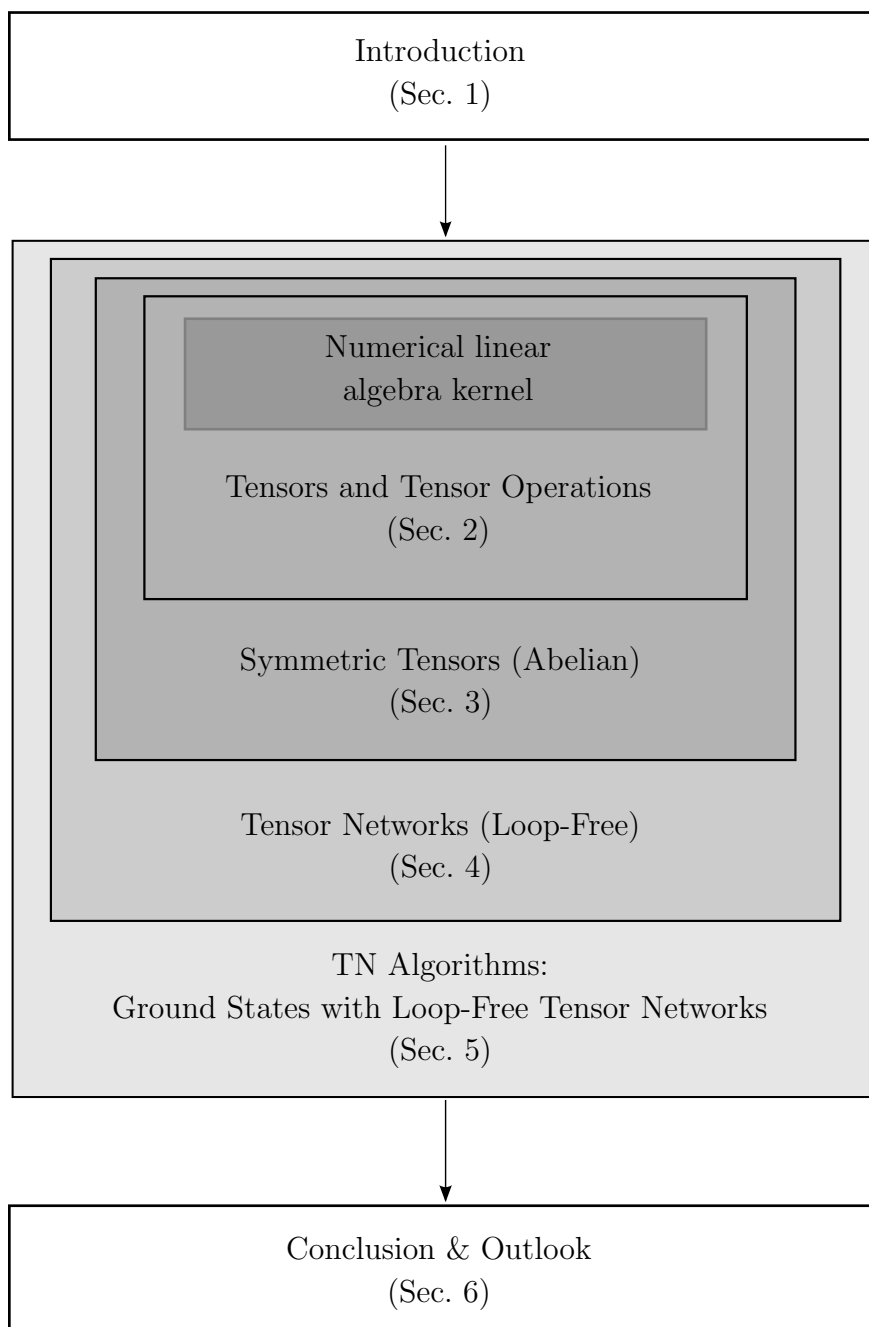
Introduction
(Sec. 1)

Numerical linear
algebra kernel

Tensors and Tensor Operations
(Sec. 2)

Symmetric Tensors (Abelian)
(Sec. 3)

Tensor Networks (Loop-Free)
(Sec. 4)

TN Algorithms:
Ground States with Loop-Free Tensor Networks
(Sec. 5)

Conclusion & Outlook
(Sec. 6)